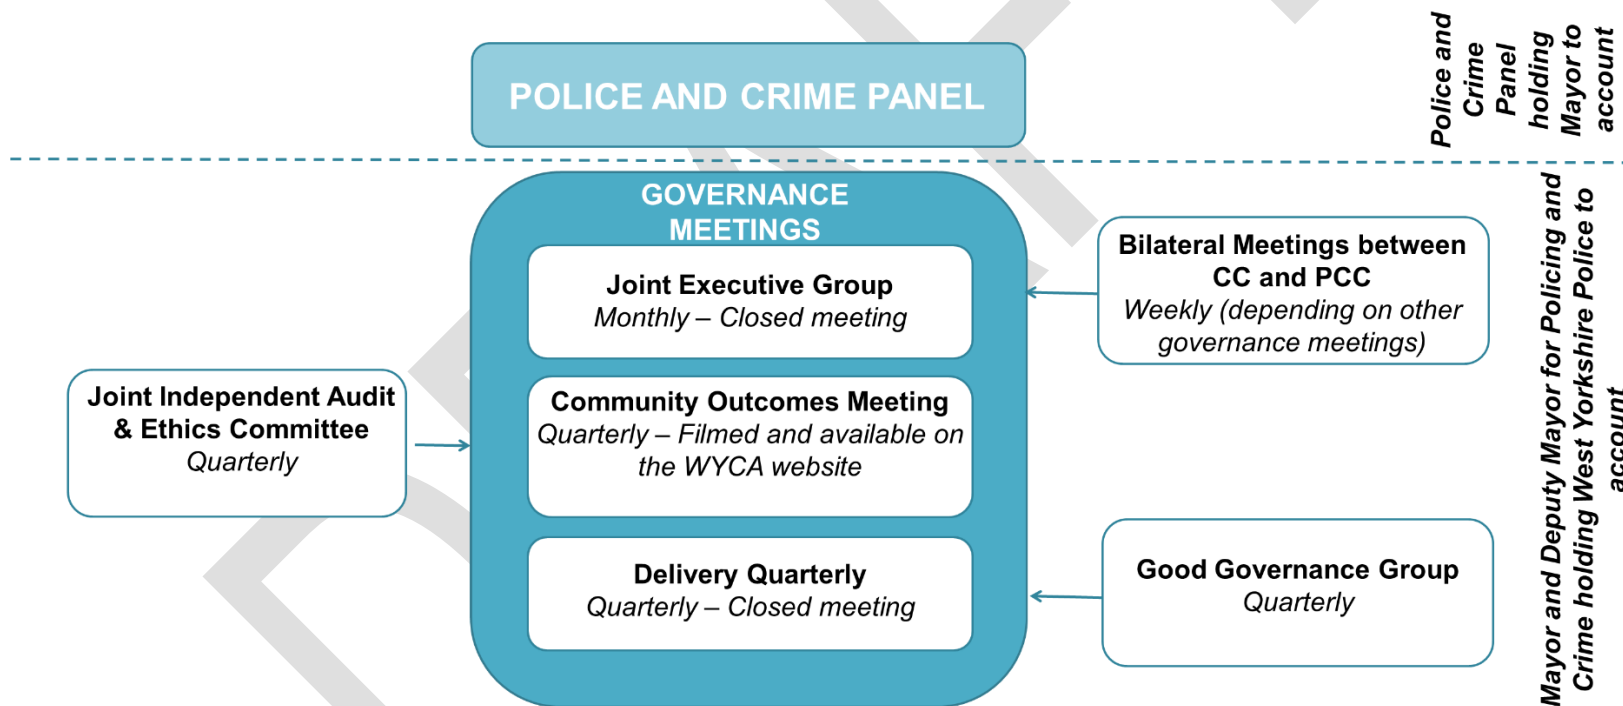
POLICE AND CRIME PANEL

Police and Crime Panel holding Mayor to account

GOVERNANCE MEETINGS

Joint Executive Group
Monthly – Closed meeting

Community Outcomes Meeting
Quarterly – Filmed and available on the WYCA website

Delivery Quarterly
Quarterly – Closed meeting

Joint Independent Audit & Ethics Committee
Quarterly

Bilateral Meetings between CC and PCC
Weekly (depending on other governance meetings)

Good Governance Group
Quarterly

Mayor and Deputy Mayor for Policing and Crime holding West Yorkshire Police to account